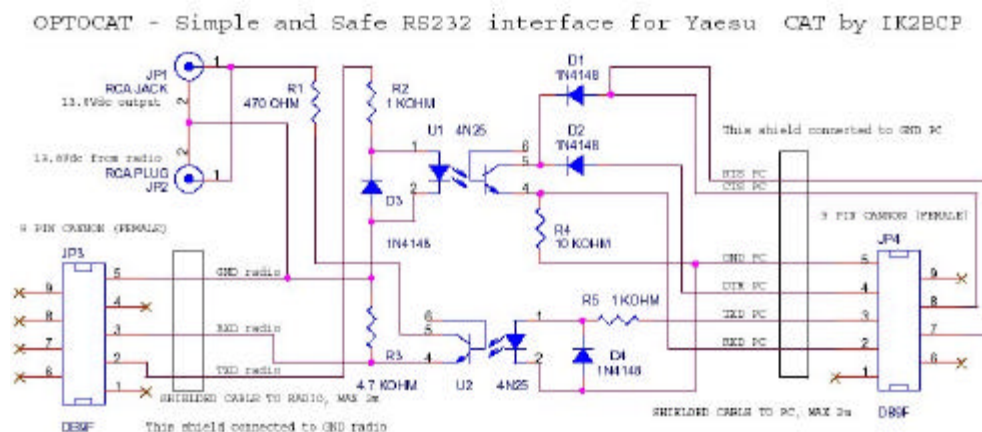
OPTOCAT - Simple and Safe RS232 interface for Yaesu CAT by IK2BCP

JP1
RCA JACK
13.8Vdc output
1
2
2
13.8Vdc from radio
RCA PLUG
JP2
1

R1
470 OHM

R2
1 KOHM

U1 4N25
1
2
6
5
4

D3
1N4148

D1
1N4148

D2
1N4148

R4
10 KOHM

This shield connected to GND PC

RTS PC
CTS PC

9 PIN CANNON (FEMALE)
JP3
9
8
7
6
5
4
3
2
1
DB9F

GND radio
RXD radio
TXD radio

SHIELDED CABLE TO RADIO, MAX 2m
This shield connected to GND radio

6
5
4
R3
4.7 KOHM
U2
4N25
1
2

R5 1KOHM
D4
1N4148

GND PC
DTR PC
TXD PC
RXD PC

9 PIN CANNON (FEMALE)
JP4
5
4
3
2
1
9
8
7
6
DB9F

SHIELDED CABLE TO PC, MAX 2m